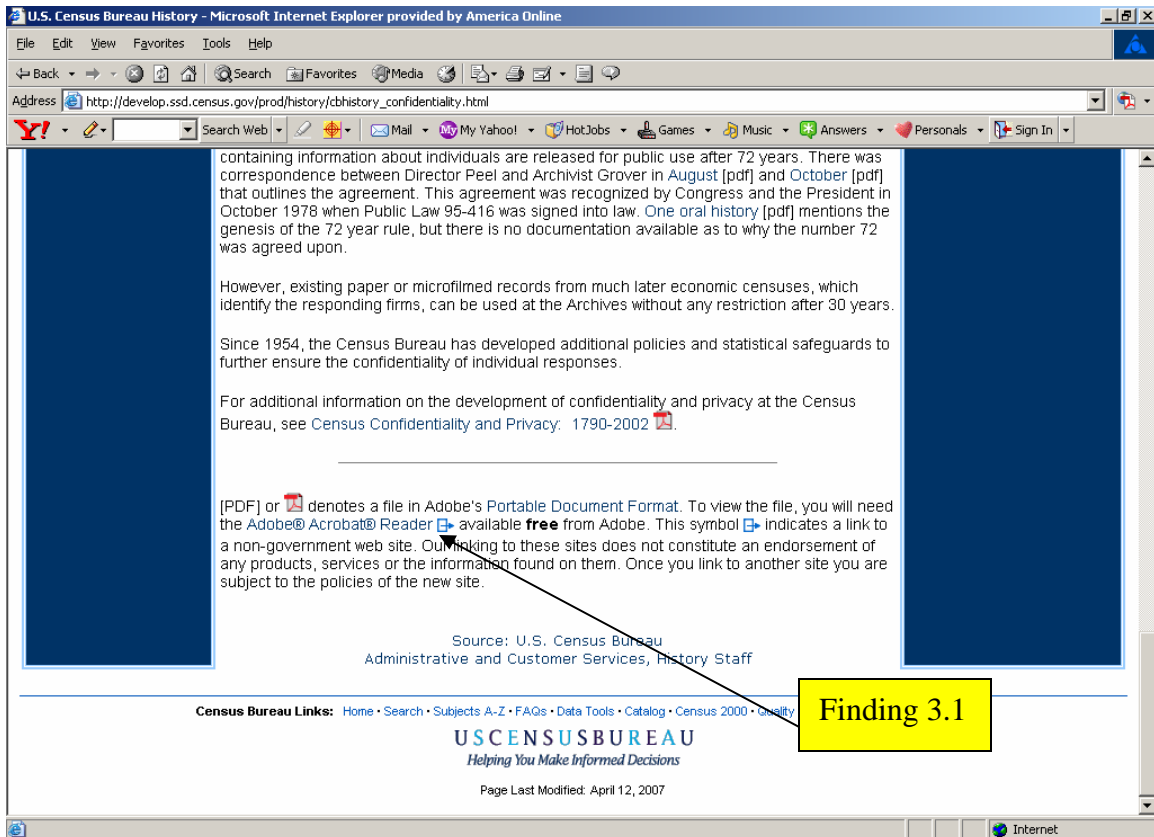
U.S. Census Bureau History - Microsoft Internet Explorer provided by America Online

File Edit View Favorites Tools Help

Back Search Favorites Media

Address http://develop.ssd.census.gov/prod/history/cbhistory_confidentiality.html

Search Web Mail My Yahoo! HotJobs Games Music Answers Personals Sign In

containing information about individuals are released for public use after 72 years. There was correspondence between Director Peel and Archivist Grover in August [pdf] and October [pdf] that outlines the agreement. This agreement was recognized by Congress and the President in October 1978 when Public Law 95-416 was signed into law. One oral history [pdf] mentions the genesis of the 72 year rule, but there is no documentation available as to why the number 72 was agreed upon.

However, existing paper or microfilmed records from much later economic censuses, which identify the responding firms, can be used at the Archives without any restriction after 30 years.

Since 1954, the Census Bureau has developed additional policies and statistical safeguards to further ensure the confidentiality of individual responses.

For additional information on the development of confidentiality and privacy at the Census Bureau, see Census Confidentiality and Privacy: 1790-2002.

[PDF] or denotes a file in Adobe's Portable Document Format. To view the file, you will need the Adobe® Acrobat® Reader available **free** from Adobe. This symbol indicates a link to a non-government web site. Our linking to these sites does not constitute an endorsement of any products, services or the information found on them. Once you link to another site you are subject to the policies of the new site.

Source: U.S. Census Bureau
Administrative and Customer Services, History Staff

Census Bureau Links: Home · Search · Subjects A-Z · FAQs · Data Tools · Catalog · Census 2000 · Quality

Finding 3.1

USCENSUSBUREAU
Helping You Make Informed Decisions

Page Last Modified: April 12, 2007

Internet